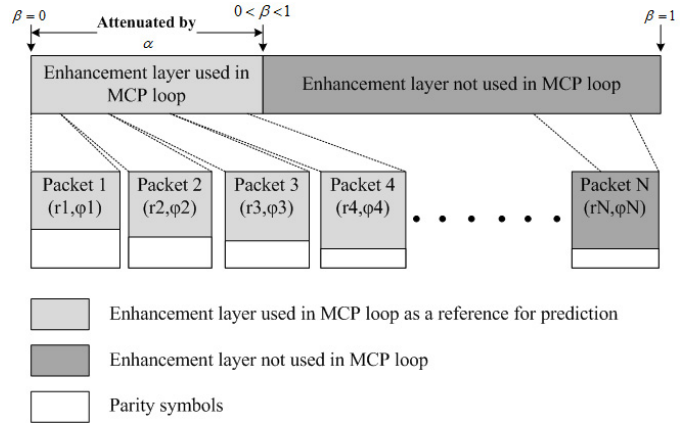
$\beta = 0$

Attenuated by $\alpha$

$0 < \beta < 1$

$\beta = 1$

Enhancement layer used in MCP loop

Enhancement layer not used in MCP loop

Packet 1 (r1,φ1)

Packet 2 (r2,φ2)

Packet 3 (r3,φ3)

Packet 4 (r4,φ4)

Packet N (rN,φN)

Enhancement layer used in MCP loop as a reference for prediction

Enhancement layer not used in MCP loop

Parity symbols